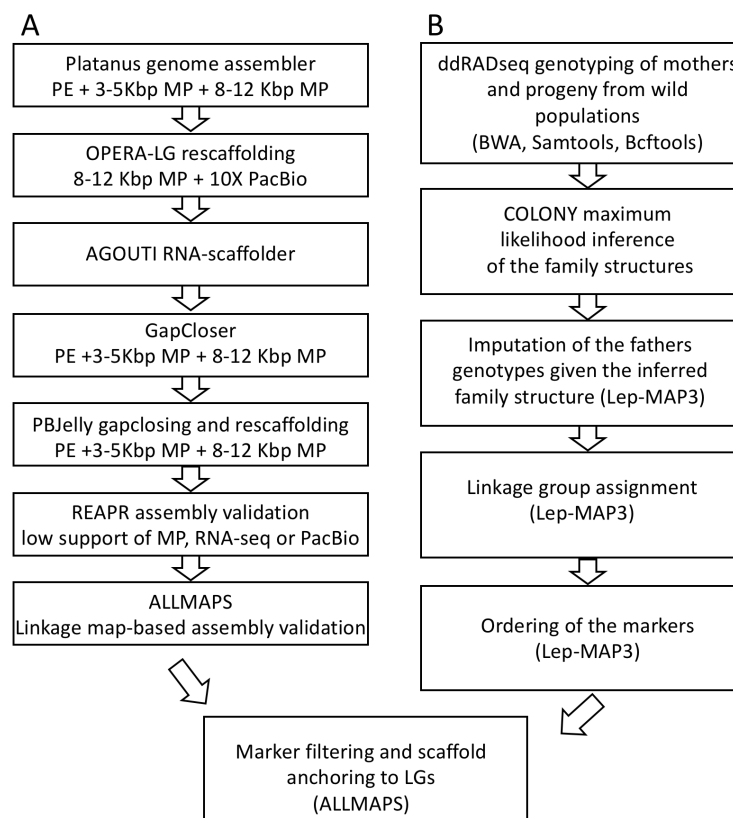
A

Platanus genome assembler
PE + 3-5Kbp MP + 8-12 Kbp MP

OPERA-LG rescaffolding
8-12 Kbp MP + 10X PacBio

AGOUTI RNA-scaffolder

GapCloser
PE +3-5Kbp MP + 8-12 Kbp MP

PBJelly gapclosing and rescaffolding
PE +3-5Kbp MP + 8-12 Kbp MP

REAPR assembly validation
low support of MP, RNA-seq or PacBio

ALLMAPS
Linkage map-based assembly validation

B

ddRADseq genotyping of mothers and progeny from wild populations
(BWA, Samtools, Bcftools)

COLONY maximum likelihood inference of the family structures

Imputation of the fathers genotypes given the inferred family structure (Lep-MAP3)

Linkage group assignment
(Lep-MAP3)

Ordering of the markers
(Lep-MAP3)

Marker filtering and scaffold anchoring to LGs
(ALLMAPS)